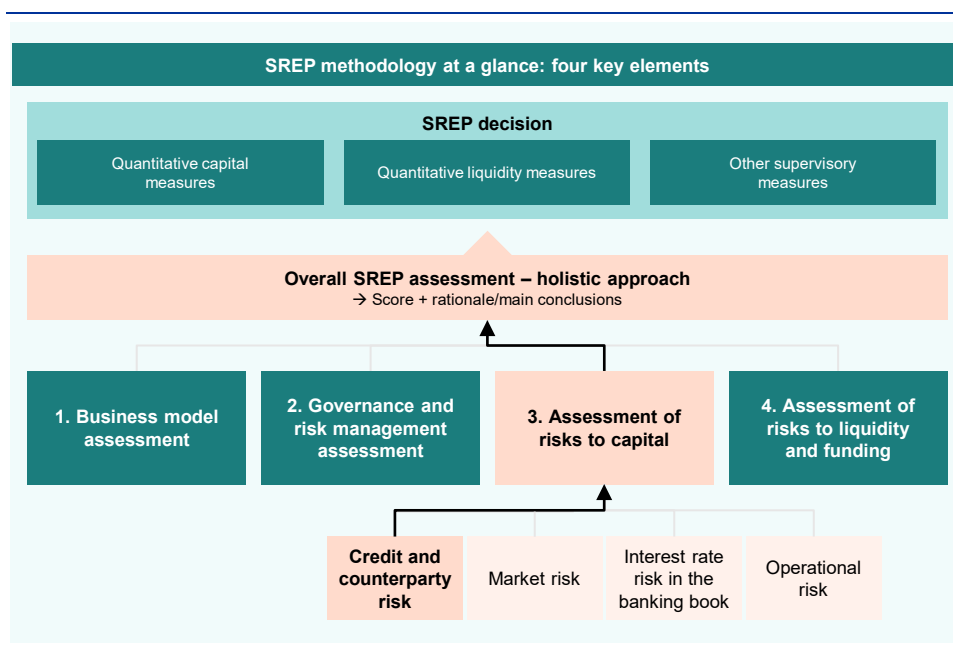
SREP methodology at a glance: four key elements

SREP decision

Quantitative capital measures

Quantitative liquidity measures

Other supervisory measures

Overall SREP assessment – holistic approach
→ Score + rationale/main conclusions

1. Business model assessment

2. Governance and risk management assessment

3. Assessment of risks to capital

4. Assessment of risks to liquidity and funding

Credit and counterparty risk

Market risk

Interest rate risk in the banking book

Operational risk